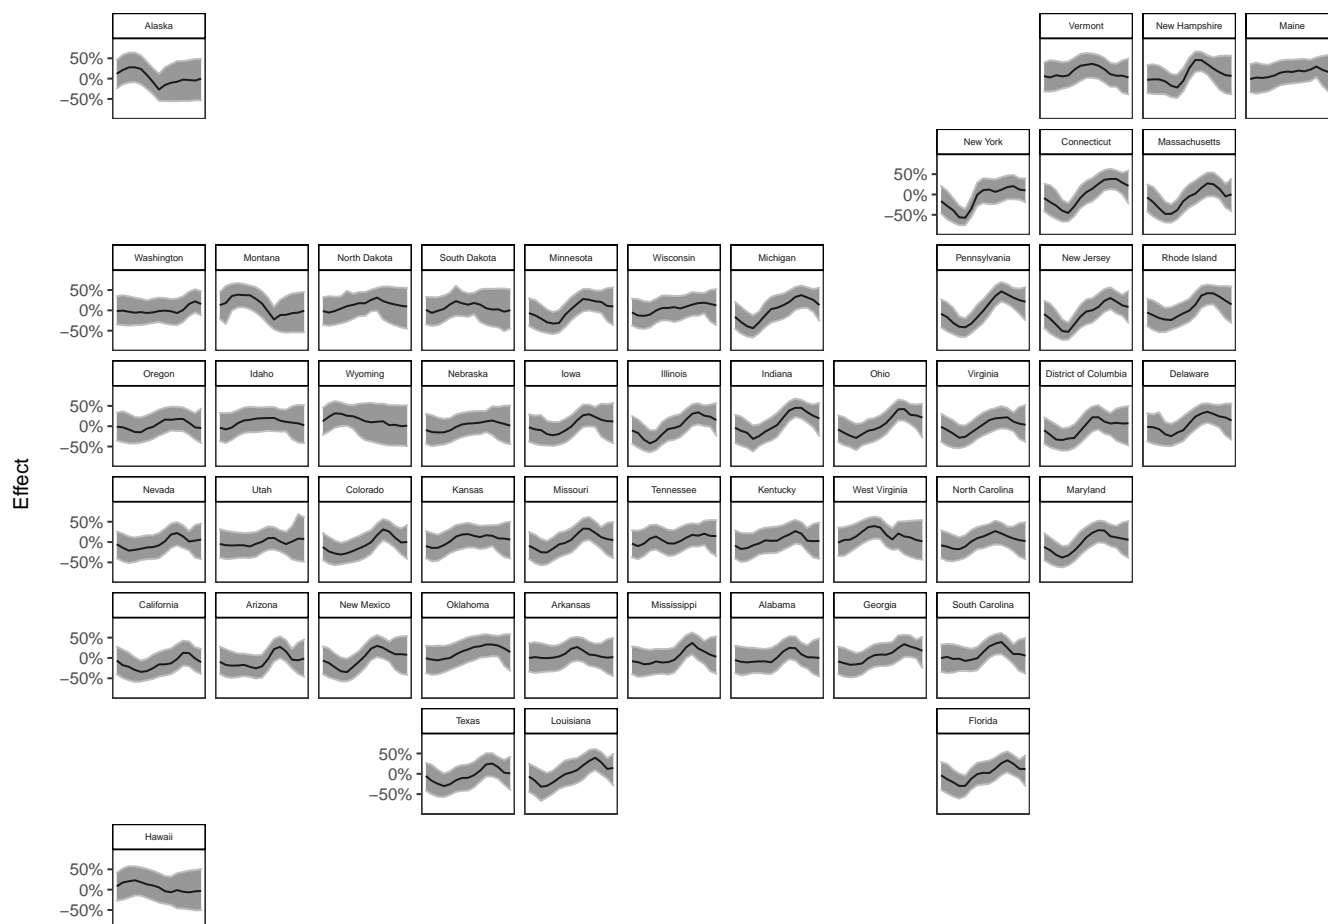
Alaska
50%
0%
−50%

Vermont
New Hampshire
Maine

New York
50%
0%
−50%
Connecticut
Massachusetts

Washington
50%
0%
−50%
Montana
North Dakota
South Dakota
Minnesota
Wisconsin
Michigan
Pennsylvania
New Jersey
Rhode Island

Oregon
50%
0%
−50%
Idaho
Wyoming
Nebraska
Iowa
Illinois
Indiana
Ohio
Virginia
District of Columbia
Delaware

Effect

Nevada
50%
0%
−50%
Utah
Colorado
Kansas
Missouri
Tennessee
Kentucky
West Virginia
North Carolina
Maryland

California
50%
0%
−50%
Arizona
New Mexico
Oklahoma
Arkansas
Mississippi
Alabama
Georgia
South Carolina

Texas
50%
0%
−50%
Louisiana
Florida

Hawaii
50%
0%
−50%